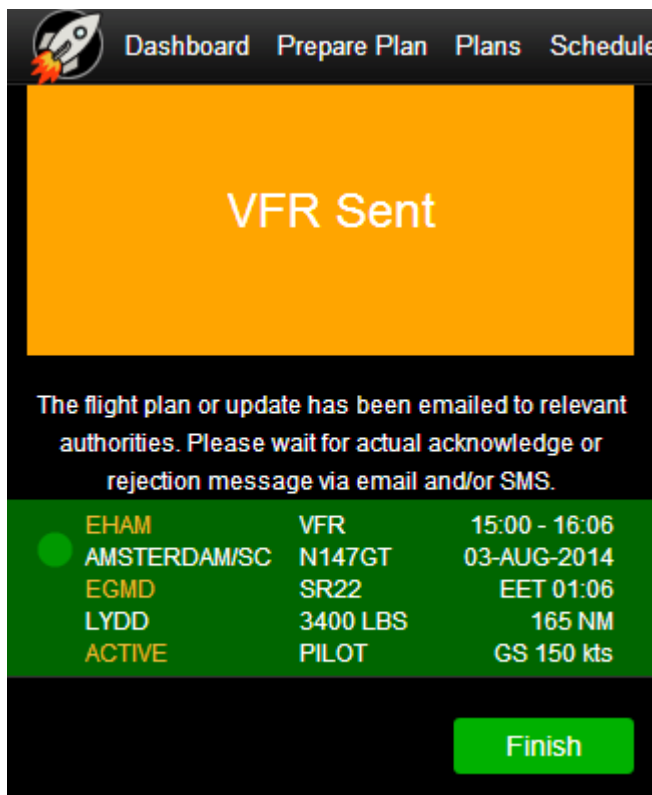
Dashboard Prepare Plan Plans Schedule

VFR Sent

The flight plan or update has been emailed to relevant authorities. Please wait for actual acknowledge or rejection message via email and/or SMS.

| | | |
|---|---|---|
| EHAM | VFR | 15:00 - 16:06 |
| AMSTERDAM/SC | N147GT | 03-AUG-2014 |
| EGMD | SR22 | EET 01:06 |
| LYDD | 3400 LBS | 165 NM |
| ACTIVE | PILOT | GS 150 kts |

Finish